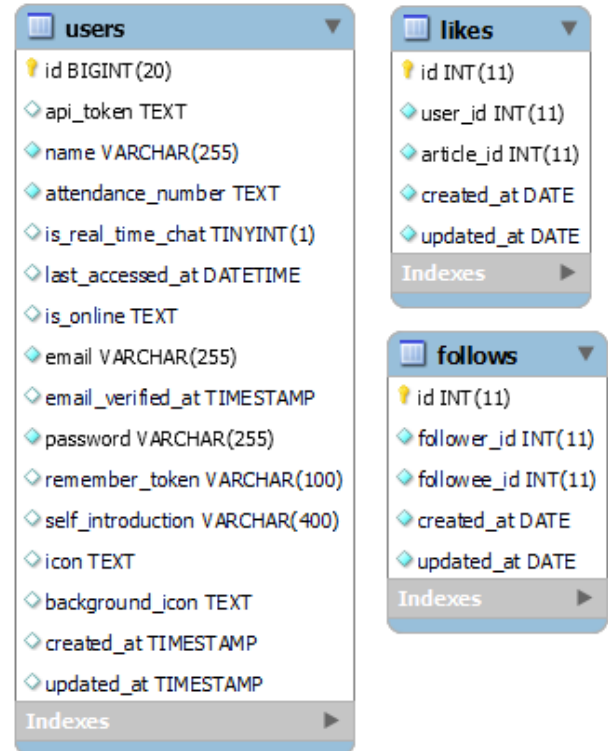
users

id BIGINT(20)
api_token TEXT
name VARCHAR(255)
attendance_number TEXT
is_real_time_chat TINYINT(1)
last_accessed_at DATETIME
is_online TEXT
email VARCHAR(255)
email_verified_at TIMESTAMP
password VARCHAR(255)
remember_token VARCHAR(100)
self_introduction VARCHAR(400)
icon TEXT
background_icon TEXT
created_at TIMESTAMP
updated_at TIMESTAMP
Indexes

likes

id INT(11)
user_id INT(11)
article_id INT(11)
created_at DATE
updated_at DATE
Indexes

follows

id INT(11)
follower_id INT(11)
followee_id INT(11)
created_at DATE
updated_at DATE
Indexes